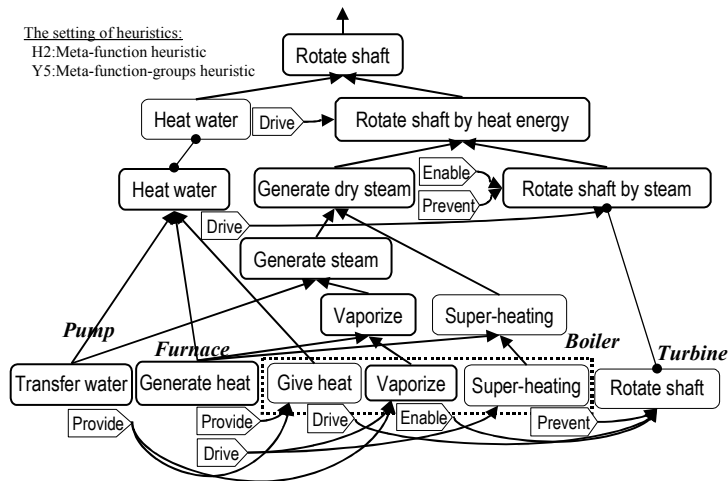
The setting of heuristics:
H2:Meta-function heuristic
Y5:Meta-function-groups heuristic

Rotate shaft

Heat water

Drive

Rotate shaft by heat energy

Heat water

Generate dry steam

Enable

Prevent

Rotate shaft by steam

Drive

Generate steam

Vaporize

Super-heating

Pump

Furnace

Boiler

Turbine

Transfer water

Generate heat

Give heat

Vaporize

Super-heating

Rotate shaft

Provide

Provide

Drive

Enable

Prevent

Drive